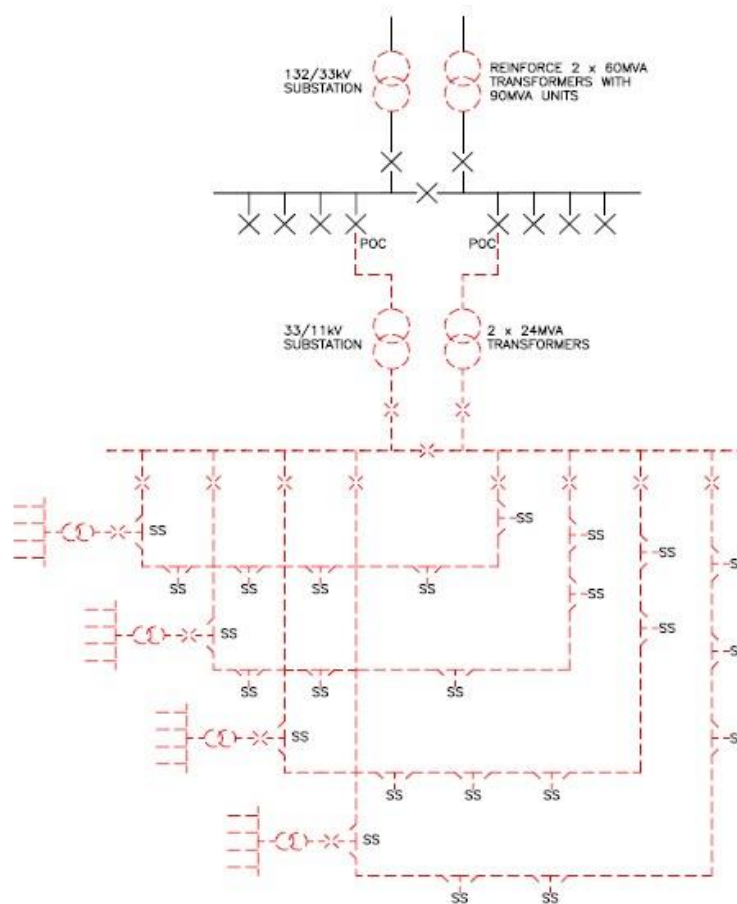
132/33kV SUBSTATION

REINFORCE 2 x 60MVA TRANSFORMERS WITH 90MVA UNITS

POC

POC

33/11kV SUBSTATION

2 x 24MVA TRANSFORMERS

SS

SS

SS

SS

SS

SS

SS

SS

SS

SS

SS

SS

SS

SS

SS

SS

SS

SS

SS

SS

SS

SS

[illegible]

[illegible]

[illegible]